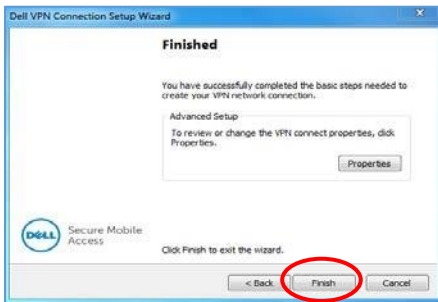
Dell VPN Connection Setup Wizard

Finished

You have successfully completed the basic steps needed to create your VPN network connection.

Advanced Setup

To review or change the VPN connect properties, click Properties.

Properties

DELL

Secure Mobile Access

Click Finish to exit the wizard.

< Back

Finish

Cancel